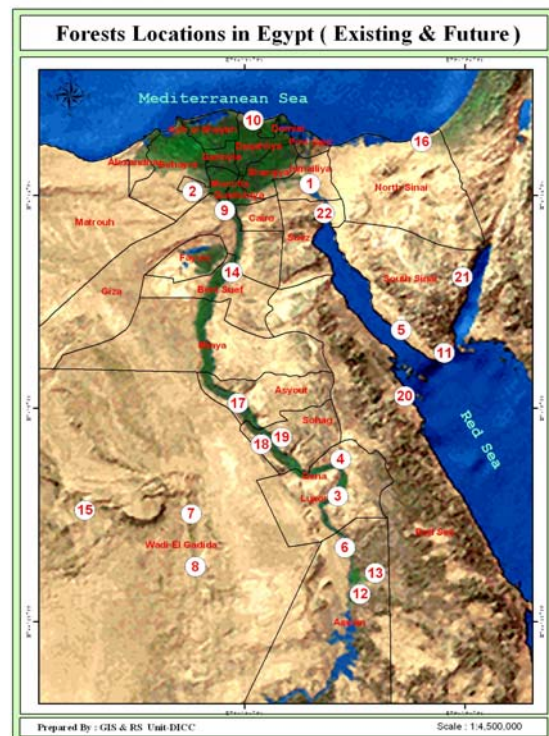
Forests Locations in Egypt ( Existing & Future )

Mediterranean Sea

10

Kafr el-Sheikh

Damietta

Dakahlia

Port Said

Alexandria

Beheira

Gharbia

Sharqia

Ismailia

16

North Sinai

1

2

Menoufia

Qalyubia

9

Cairo

22

Suez

Matrouh

Fayoum

14

Beni Suef

South Sinai

21

Giza

5

11

Minya

Asyout

20

17

Sohag

Red Sea

18

19

4

Qena

3

Luxor

15

7

Red Sea

Wadi-El Gadida

6

8

13

12

Aswan

Prepared By : GIS & RS Unit-DICC

Scale : 1:4,500,000